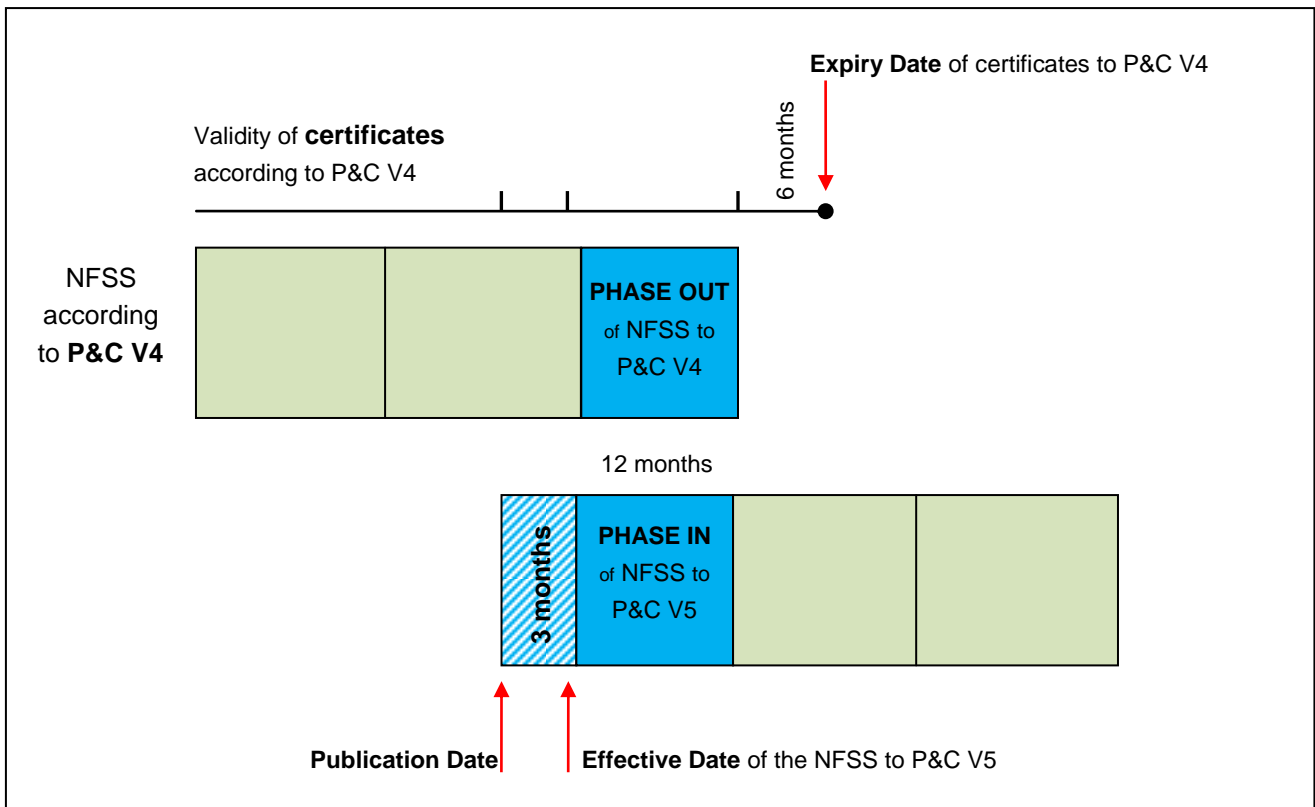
**Expiry Date** of certificates to P&C V4

Validity of **certificates** according to P&C V4

6 months

NFSS according to **P&C V4**

**PHASE OUT** of NFSS to P&C V4

12 months

3 months

**PHASE IN** of NFSS to P&C V5

**Publication Date**

**Effective Date** of the NFSS to P&C V5